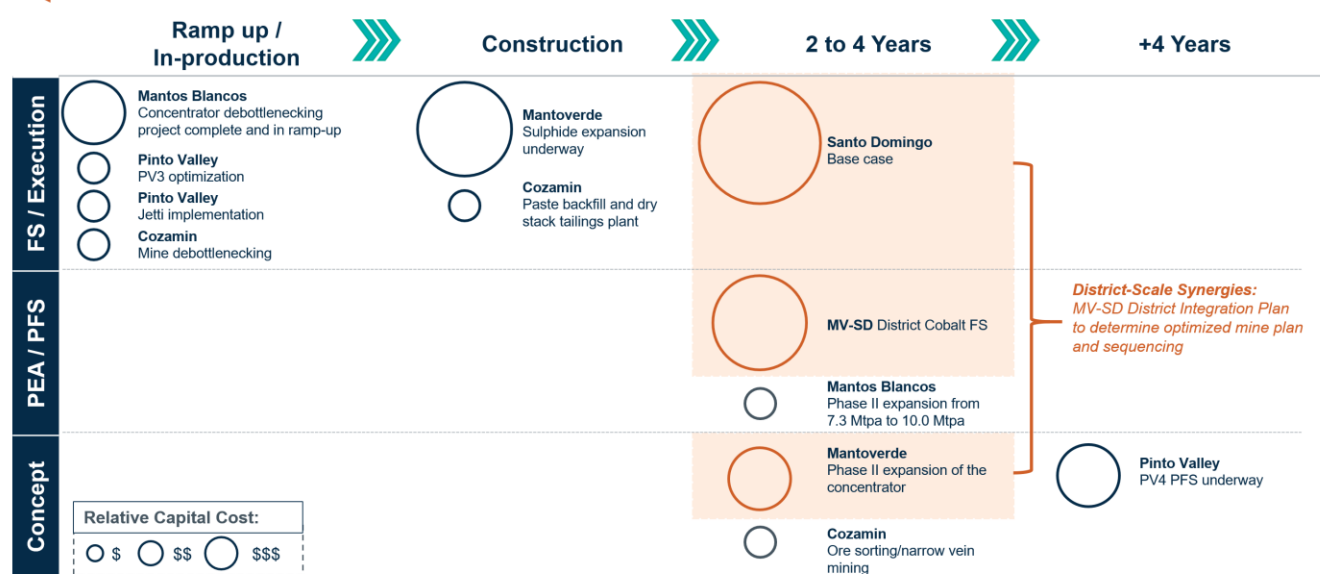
Ramp up / In-production

Construction

2 to 4 Years

+4 Years

FS / Execution

Mantos Blancos
Concentrator debottlenecking project complete and in ramp-up

Pinto Valley
PV3 optimization

Pinto Valley
Jetti implementation

Cozamin
Mine debottlenecking

Mantoverde
Sulphide expansion underway

Cozamin
Paste backfill and dry stack tailings plant

Santo Domingo
Base case

PEA / PFS

MV-SD District Cobalt FS

District-Scale Synergies:
MV-SD District Integration Plan to determine optimized mine plan and sequencing

Mantos Blancos
Phase II expansion from 7.3 Mtpa to 10.0 Mtpa

Concept

Mantoverde
Phase II expansion of the concentrator

Pinto Valley
PV4 PFS underway

Relative Capital Cost:
$ $$ $$$

Cozamin
Ore sorting/narrow vein mining